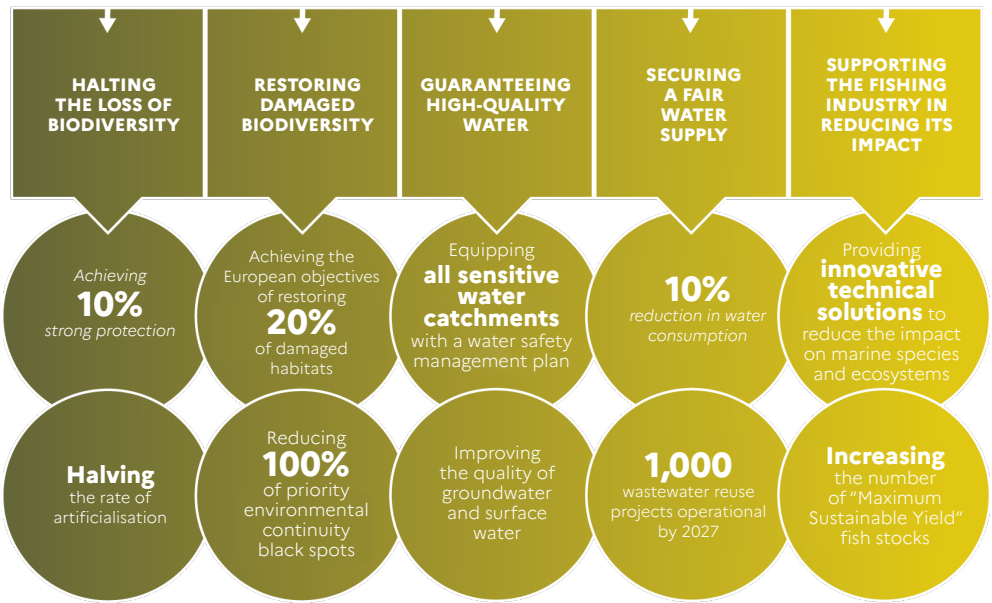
HALTING THE LOSS OF BIODIVERSITY

Achieving
10%
strong protection

Halving
the rate of artificialisation

RESTORING DAMAGED BIODIVERSITY

Achieving the European objectives of restoring
20%
of damaged habitats

Reducing
100%
of priority environmental continuity black spots

GUARANTEEING HIGH-QUALITY WATER

Equipping
all sensitive water catchments
with a water safety management plan

Improving the quality of groundwater and surface water

SECURING A FAIR WATER SUPPLY

10%
reduction in water consumption

1,000
wastewater reuse projects operational by 2027

SUPPORTING THE FISHING INDUSTRY IN REDUCING ITS IMPACT

Providing
innovative technical solutions to reduce the impact on marine species and ecosystems

Increasing
the number of "Maximum Sustainable Yield" fish stocks